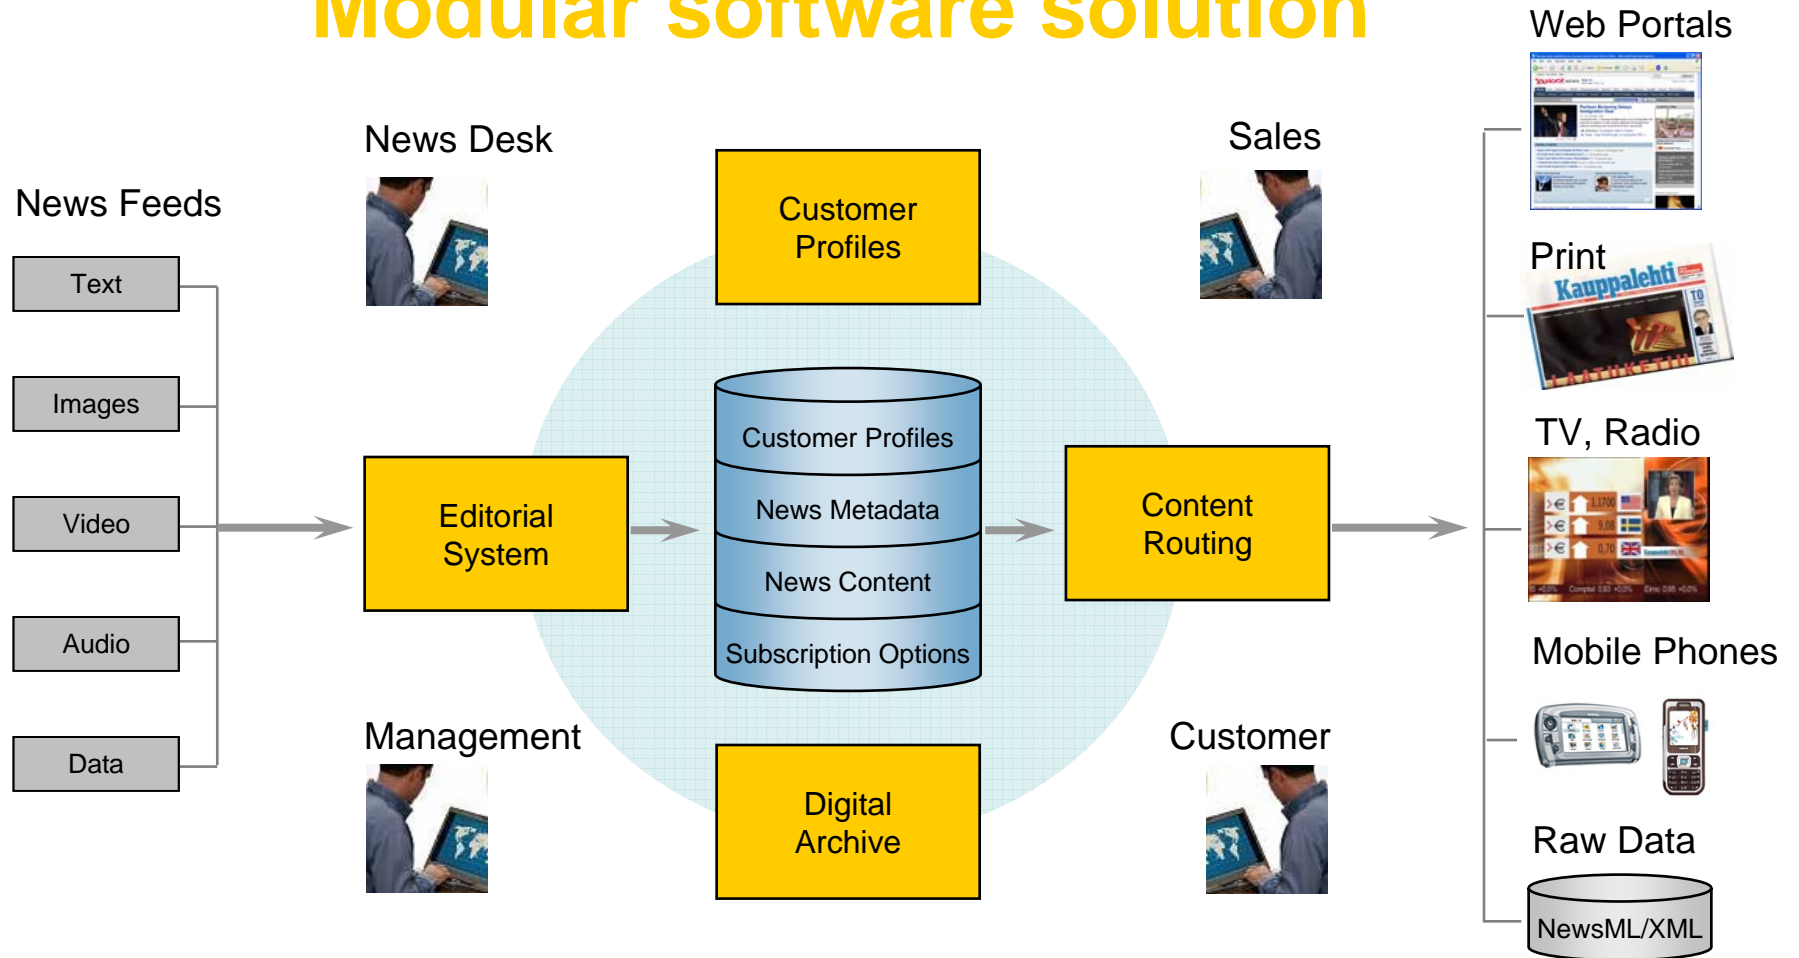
Modular software solution

Web Portals

News Desk

Sales

News Feeds

Customer Profiles

Text

Images

Video

Audio

Data

Print

Kauppalehti

TV, Radio

Editorial System

Customer Profiles

News Metadata

News Content

Subscription Options

Content Routing

Mobile Phones

Management

Customer

Digital Archive

Raw Data

NewsML/XML